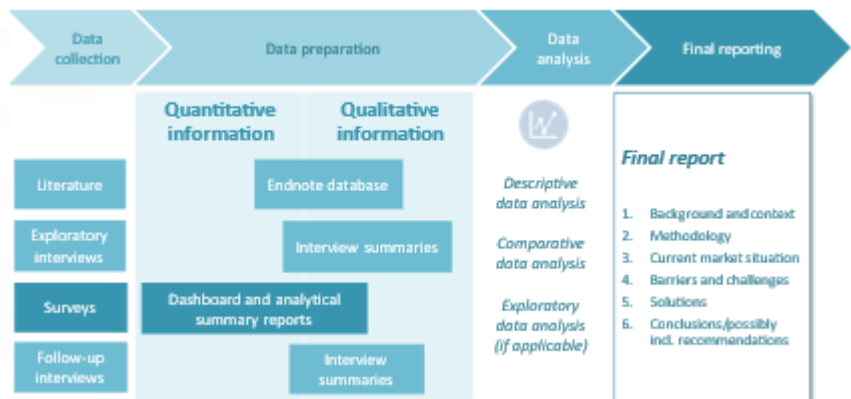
Data collection

Data preparation

Data analysis

Final reporting

Quantitative information

Qualitative information

Literature

Exploratory interviews

Surveys

Follow-up interviews

Endnote database

Interview summaries

Dashboard and analytical summary reports

Interview summaries

Descriptive data analysis

Comparative data analysis

Exploratory data analysis (if applicable)

Final report

1. Background and context
2. Methodology
3. Current market situation
4. Barriers and challenges
5. Solutions
6. Conclusions/possibly incl. recommendations